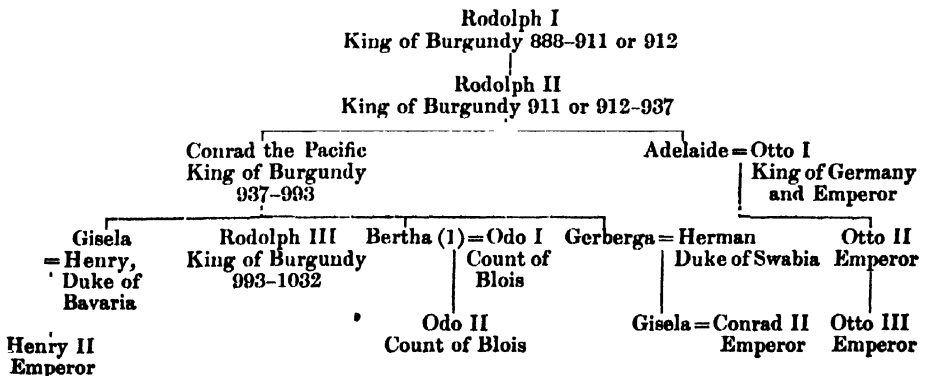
Rodolph I
King of Burgundy 888–911 or 912

Rodolph II
King of Burgundy 911 or 912–937

Conrad the Pacific
King of Burgundy
937–993

Adelaide = Otto I
King of Germany
and Emperor

Gisela
= Henry,
Duke of
Bavaria

Henry II
Emperor

Rodolph III
King of Burgundy
993–1032

Bertha (1) = Odo I
Count of
Blois

Odo II
Count of Blois

Gerberga = Herman
Duke of Swabia

Gisela = Conrad II
Emperor

Otto II
Emperor

Otto III
Emperor